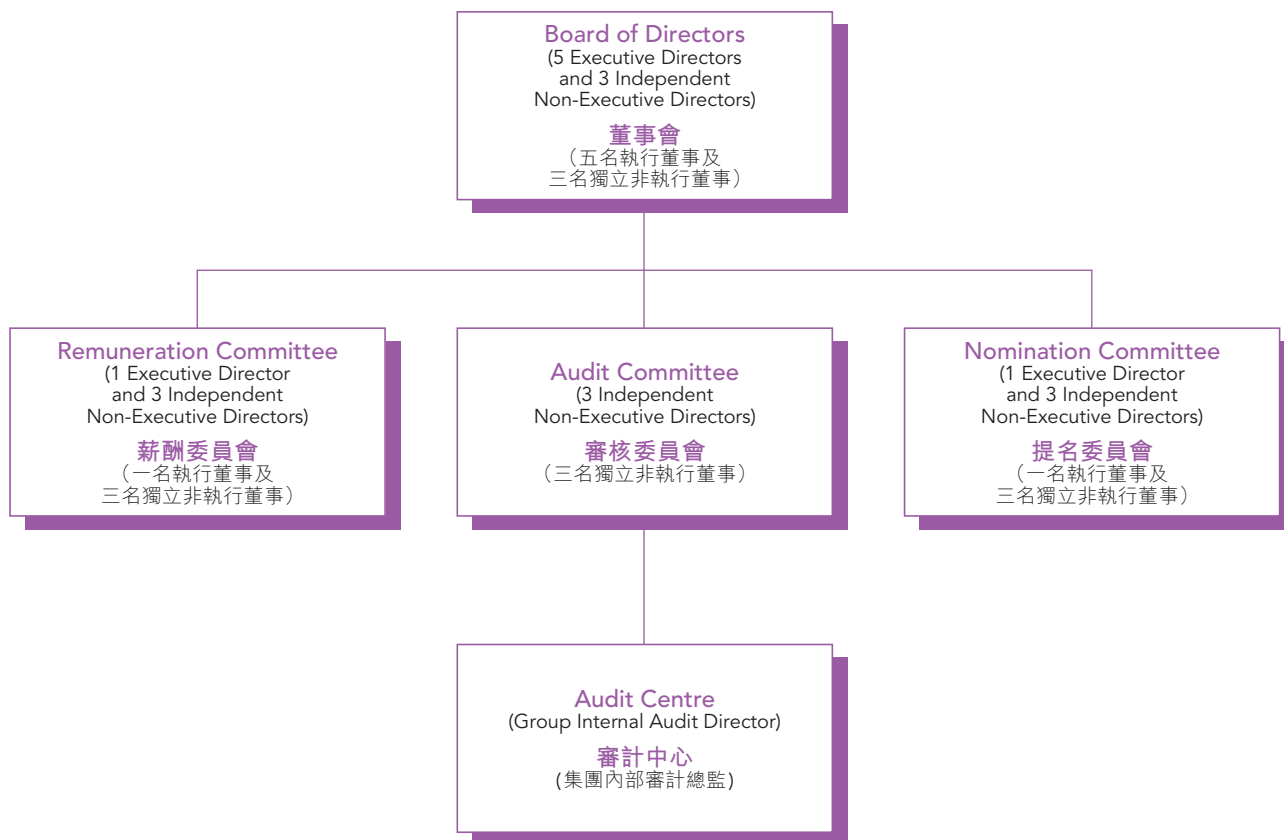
Board of Directors
(5 Executive Directors and 3 Independent Non-Executive Directors)

董事會
（五名執行董事及三名獨立非執行董事）

Remuneration Committee
(1 Executive Director and 3 Independent Non-Executive Directors)

薪酬委員會
（一名執行董事及三名獨立非執行董事）

Audit Committee
(3 Independent Non-Executive Directors)

審核委員會
（三名獨立非執行董事）

Nomination Committee
(1 Executive Director and 3 Independent Non-Executive Directors)

提名委員會
（一名執行董事及三名獨立非執行董事）

Audit Centre
(Group Internal Audit Director)

審計中心
(集團內部審計總監)